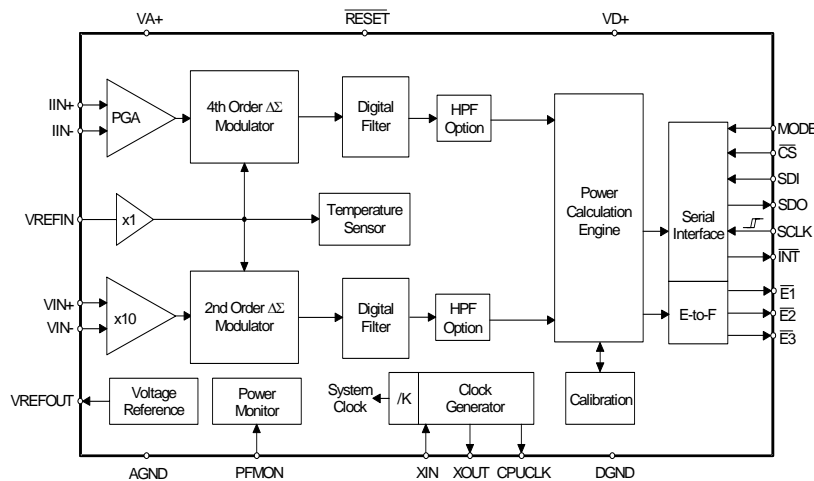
VA+

$\overline{RESET}$

VD+

IIN+

IIN-

PGA

4th Order $\Delta\Sigma$ Modulator

Digital Filter

HPF Option

Power Calculation Engine

Serial Interface

MODE

$\overline{CS}$

SDI

SDO

SCLK

$\overline{INT}$

VREFIN

x1

Temperature Sensor

VIN+

VIN-

x10

2nd Order $\Delta\Sigma$ Modulator

Digital Filter

HPF Option

E-to-F

$\overline{E1}$

$\overline{E2}$

$\overline{E3}$

VREFOUT

Voltage Reference

Power Monitor

System Clock

/K

Clock Generator

Calibration

AGND

PFMON

XIN

XOUT

CPUCLK

DGND